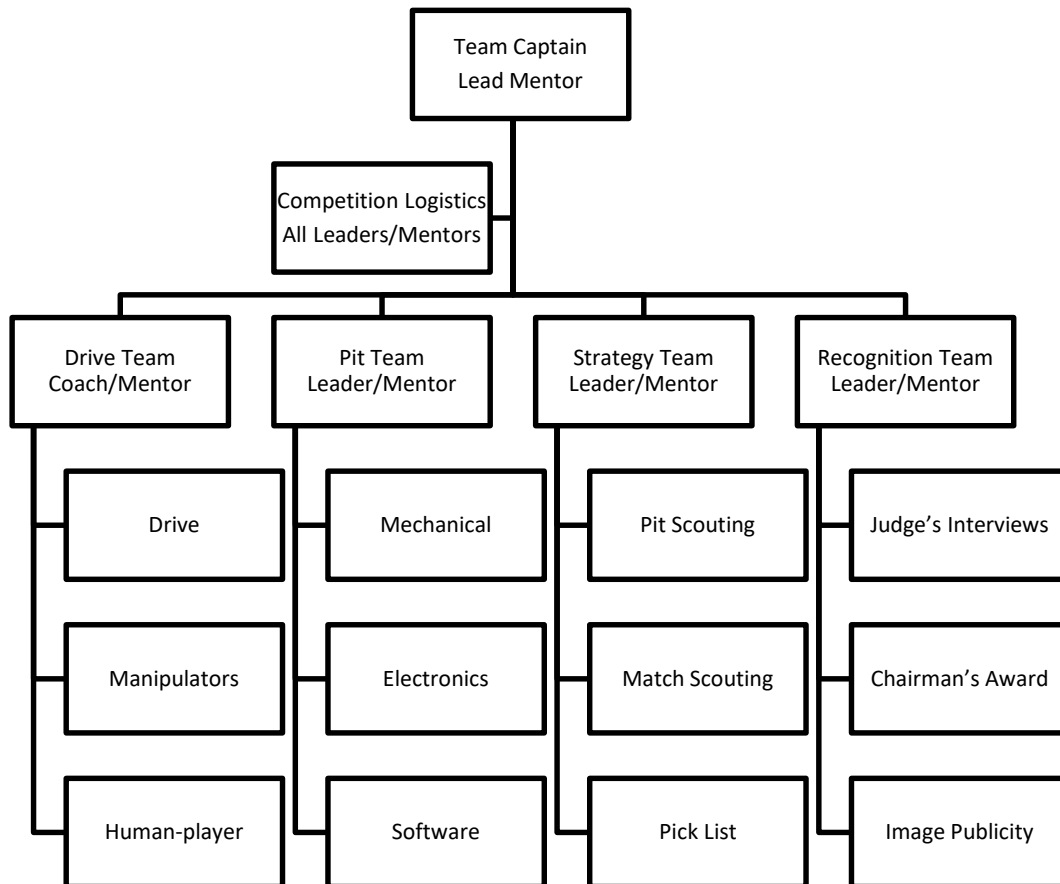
Team Captain
Lead Mentor

Competition Logistics
All Leaders/Mentors

Drive Team
Coach/Mentor

Drive

Manipulators

Human-player

Pit Team
Leader/Mentor

Mechanical

Electronics

Software

Strategy Team
Leader/Mentor

Pit Scouting

Match Scouting

Pick List

Recognition Team
Leader/Mentor

Judge's Interviews

Chairman's Award

Image Publicity